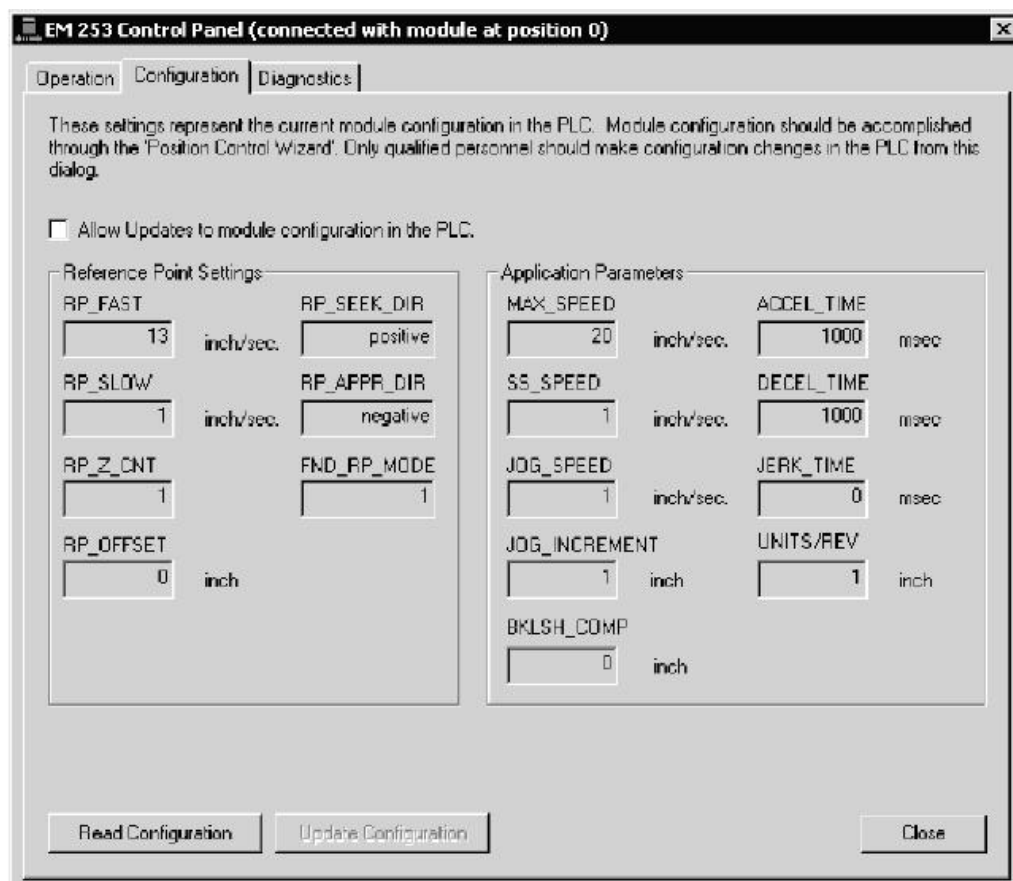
EM 253 Control Panel (connected with module at position 0)

Operation | Configuration | Diagnostics

These settings represent the current module configuration in the PLC. Module configuration should be accomplished through the 'Position Control Wizard'. Only qualified personnel should make configuration changes in the PLC from this dialog.

Allow Updates to module configuration in the PLC.

Reference Point Settings

RP_FAST
13 inch/sec.

RP_SEEK_DIR
positive

RP_SLOW
1 inch/sec.

RP_APPR_DIR
negative

RP_Z_CNT
1

FND_RP_MODE
1

RP_OFFSET
0 inch

Application Parameters

MAX_SPEED
20 inch/sec.

ACCEL_TIME
1000 msec

SS_SPEED
1 inch/sec.

DECEL_TIME
1000 msec

JOG_SPEED
1 inch/sec.

JERK_TIME
0 msec

JOG_INCREMENT
1 inch

UNITS/REV
1 inch

BKLSH_COMP
0 inch

Read Configuration | Update Configuration | Close